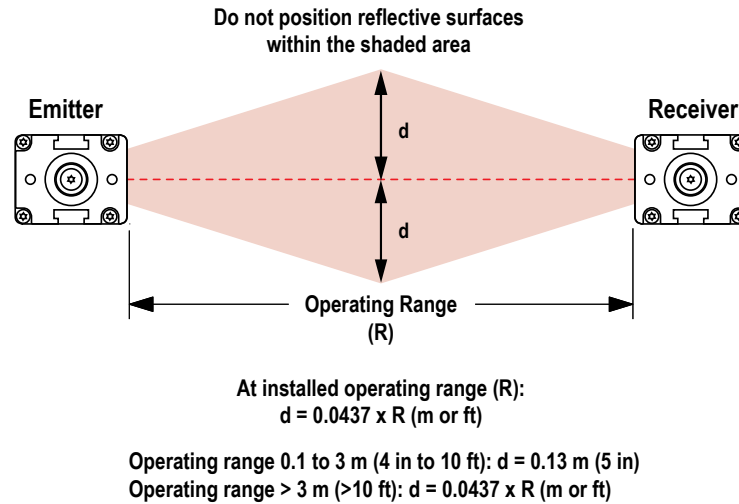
Do not position reflective surfaces within the shaded area

Emitter

Receiver

d

d

Operating Range (R)

At installed operating range (R):
d = 0.0437 x R (m or ft)

Operating range 0.1 to 3 m (4 in to 10 ft): d = 0.13 m (5 in)
Operating range > 3 m (>10 ft): d = 0.0437 x R (m or ft)